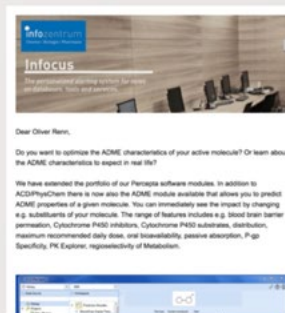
infozentrum

Infocus

The personalised alerting system for news on databases, tools and services

Dear Oliver Renn,

Do you want to optimize the ADME characteristics of your active molecule? Or learn about the ADME characteristics to expect in real life?

We have extended the portfolio of our Percepta software modules. In addition to ACD/PhysChem there is now also the ADME module available that allows you to predict ADME properties of a given molecule. You can immediately see the impact by changing e.g. substituents of your molecule. The range of features includes e.g. blood brain barrier permeation, Cytochrome P450 inhibitors, Cytochrome P450 substrates, distribution, maximum recommended daily dose, oral bioavailability, passive absorption, P-gp Specificity, PK Explorer, regioselectivity of Metabolism.